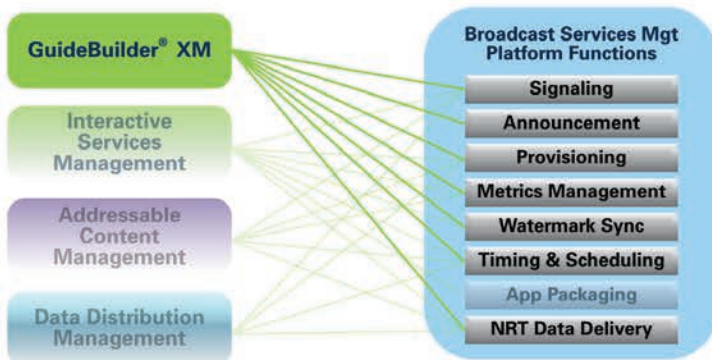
GuideBuilder® XM

Interactive Services Management

Addressable Content Management

Data Distribution Management

Broadcast Services Mgt Platform Functions

Signaling

Announcement

Provisioning

Metrics Management

Watermark Sync

Timing & Scheduling

App Packaging

NRT Data Delivery